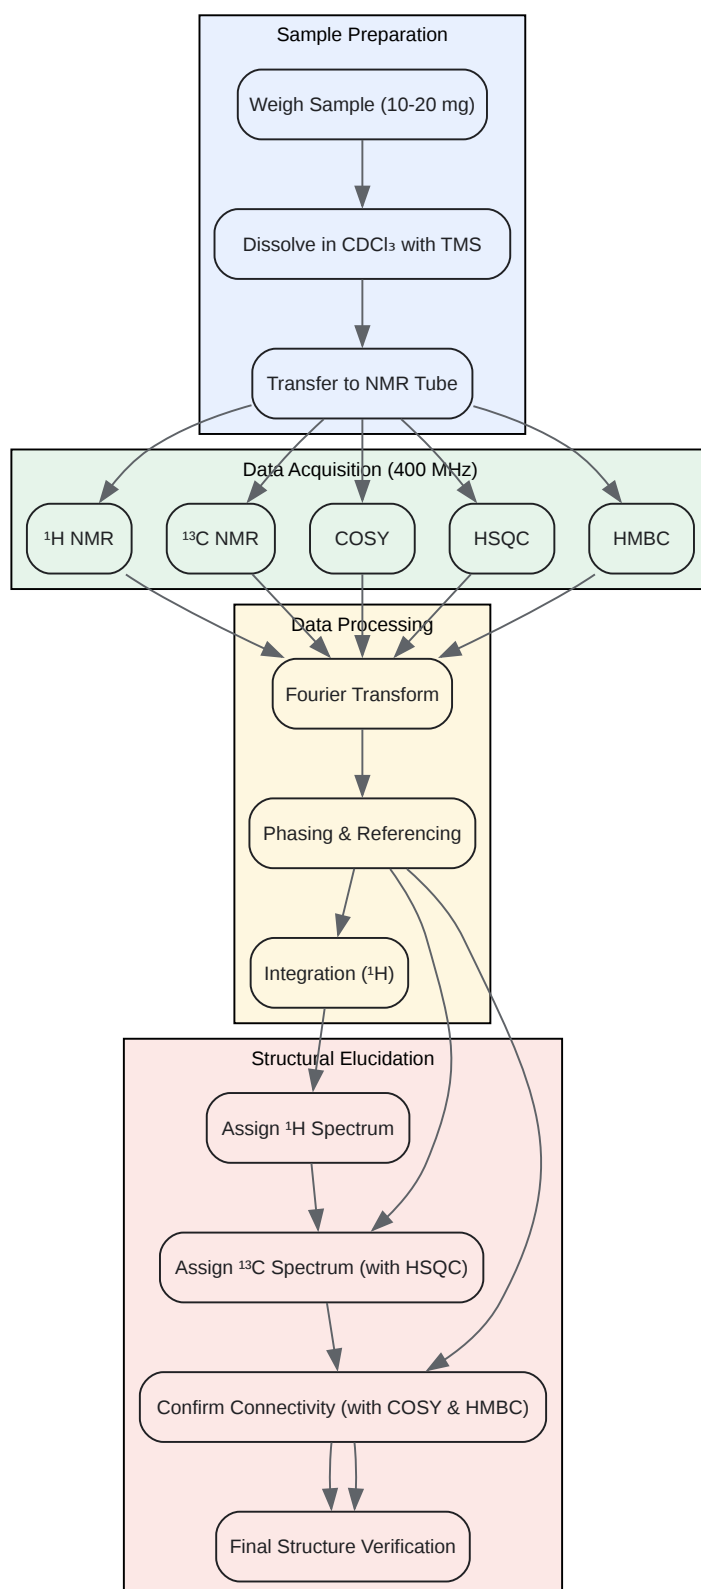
Sample Preparation

Weigh Sample (10-20 mg)

Dissolve in $CDCl_3$ with TMS

Transfer to NMR Tube

Data Acquisition (400 MHz)

$^1H$ NMR

$^{13}C$ NMR

COSY

HSQC

HMBC

Data Processing

Fourier Transform

Phasing & Referencing

Integration ($^1H$)

Structural Elucidation

Assign $^1H$ Spectrum

Assign $^{13}C$ Spectrum (with HSQC)

Confirm Connectivity (with COSY & HMBC)

Final Structure Verification